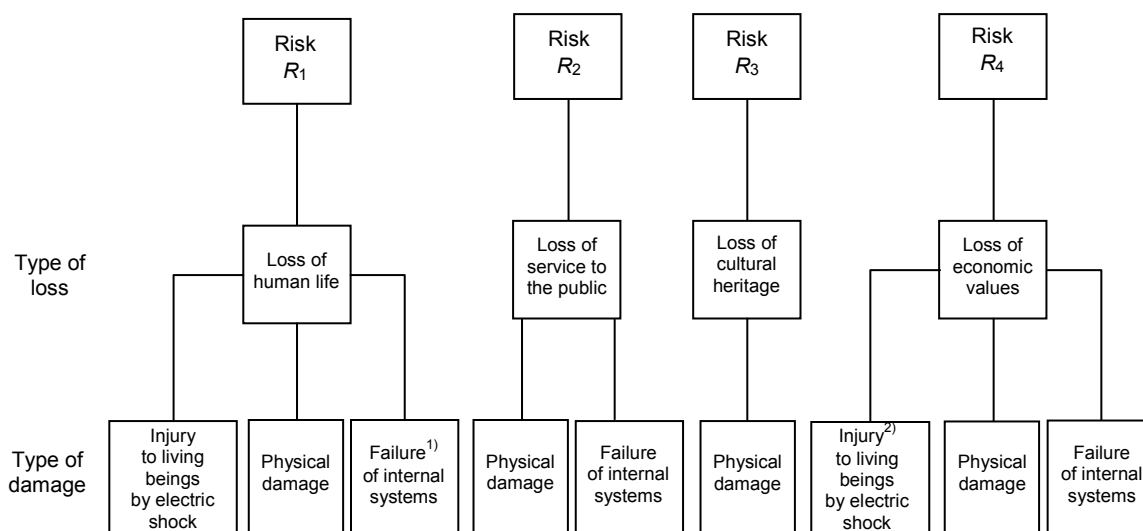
Risk $R_1$

Risk $R_2$

Risk $R_3$

Risk $R_4$

Type of loss

Loss of human life

Loss of service to the public

Loss of cultural heritage

Loss of economic values

Type of damage

Injury to living beings by electric shock

Physical damage

Failure$^{1)}$ of internal systems

Physical damage

Failure of internal systems

Physical damage

Injury$^{2)}$ to living beings by electric shock

Physical damage

Failure of internal systems